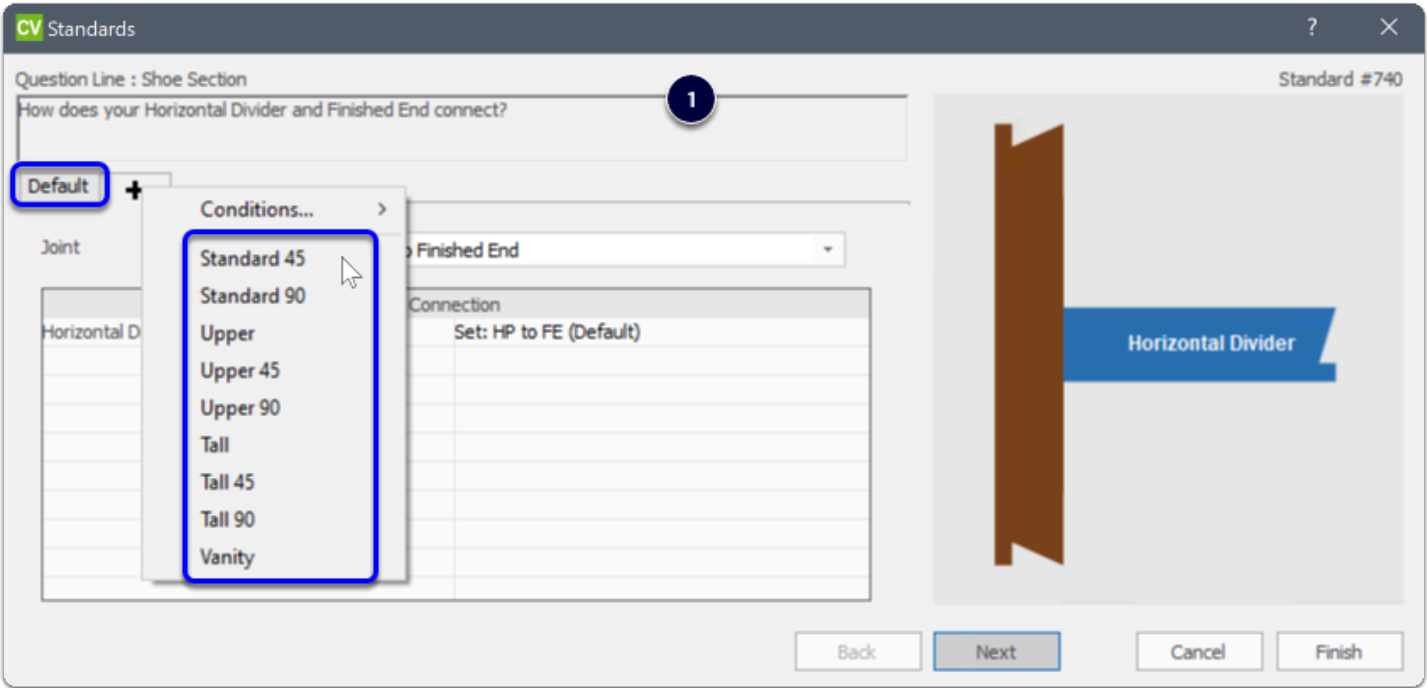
CV Standards

? ✕

Question Line : Shoe Section

Standard #740

How does your Horizontal Divider and Finished End connect?

1

Default +

Conditions... >

Standard 45
Standard 90
Upper
Upper 45
Upper 90
Tall
Tall 45
Tall 90
Vanity

Joint

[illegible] Finished End

Connection

Horizontal D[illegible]

Set: HP to FE (Default)

Horizontal Divider

Back Next Cancel Finish